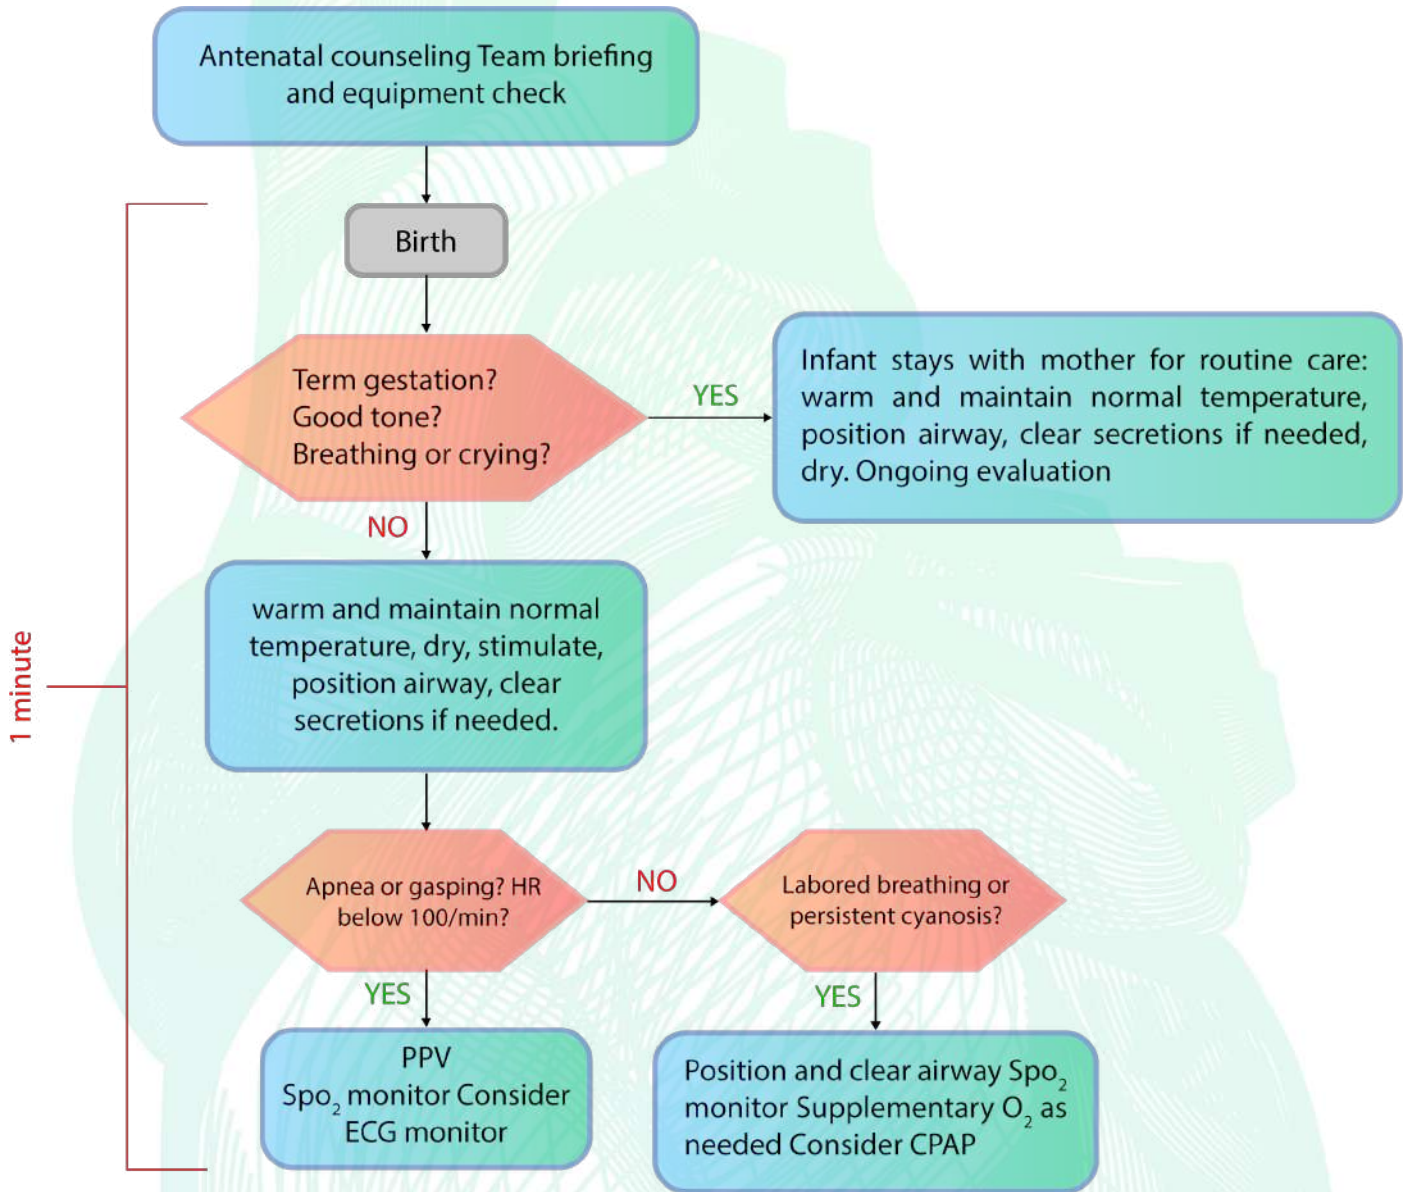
Antenatal counseling Team briefing and equipment check

1 minute

Birth

Term gestation?
Good tone?
Breathing or crying?

YES

Infant stays with mother for routine care: warm and maintain normal temperature, position airway, clear secretions if needed, dry. Ongoing evaluation

NO

warm and maintain normal temperature, dry, stimulate, position airway, clear secretions if needed.

Apnea or gasping? HR below 100/min?

NO

Labored breathing or persistent cyanosis?

YES

YES

PPV
$Spo_2$ monitor Consider ECG monitor

Position and clear airway $Spo_2$ monitor Supplementary $O_2$ as needed Consider CPAP